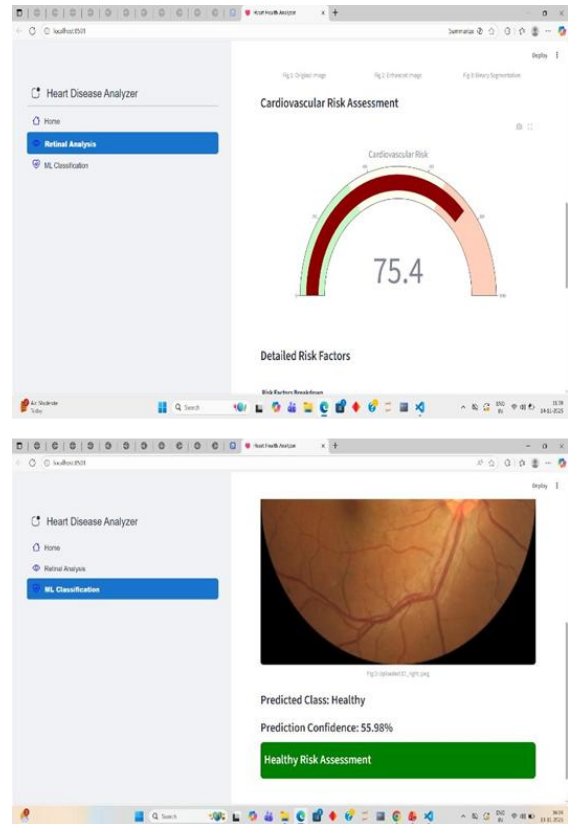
Heart Health Analyzer

localhost:8501

Deploy

Fig 1: Original Image

Fig 2: Enhanced Image

Fig 3: Binary Segmentation

Heart Disease Analyzer

Home

Retinal Analysis

ML Classification

Cardiovascular Risk Assessment

Cardiovascular Risk

75.4

Detailed Risk Factors

Risk Factors Breakdown

Air: Moderate
Today

Search

ENG IN

14-01-2025

Heart Health Analyzer

localhost:8501

Deploy

Heart Disease Analyzer

Home

Retinal Analysis

ML Classification

Fig 1: Uploaded 01_right.jpeg

Predicted Class: Healthy

Prediction Confidence: 55.98%

Healthy Risk Assessment

Search

ENG IN

14-01-2025